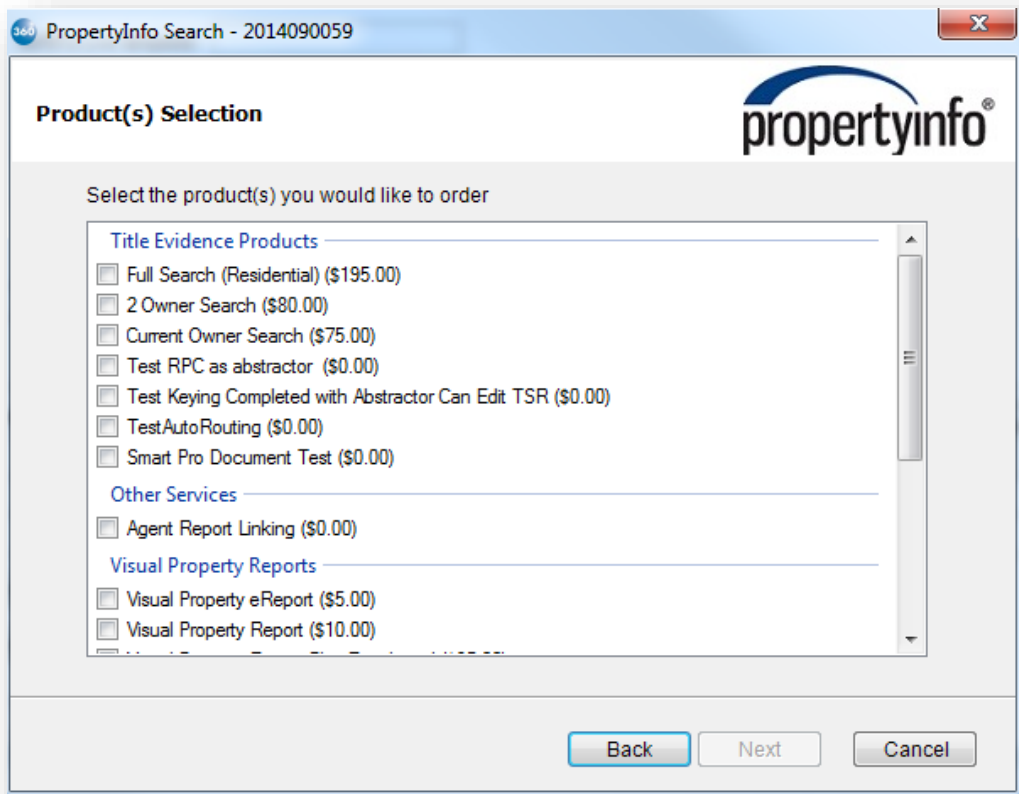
360 PropertyInfo Search - 2014090059

Product(s) Selection

propertyinfo®

Select the product(s) you would like to order

Title Evidence Products

Full Search (Residential) ($195.00)

2 Owner Search ($80.00)

Current Owner Search ($75.00)

Test RPC as abstractor ($0.00)

Test Keying Completed with Abstractor Can Edit TSR ($0.00)

TestAutoRouting ($0.00)

Smart Pro Document Test ($0.00)

Other Services

Agent Report Linking ($0.00)

Visual Property Reports

Visual Property eReport ($5.00)

Visual Property Report ($10.00)

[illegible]

Back Next Cancel